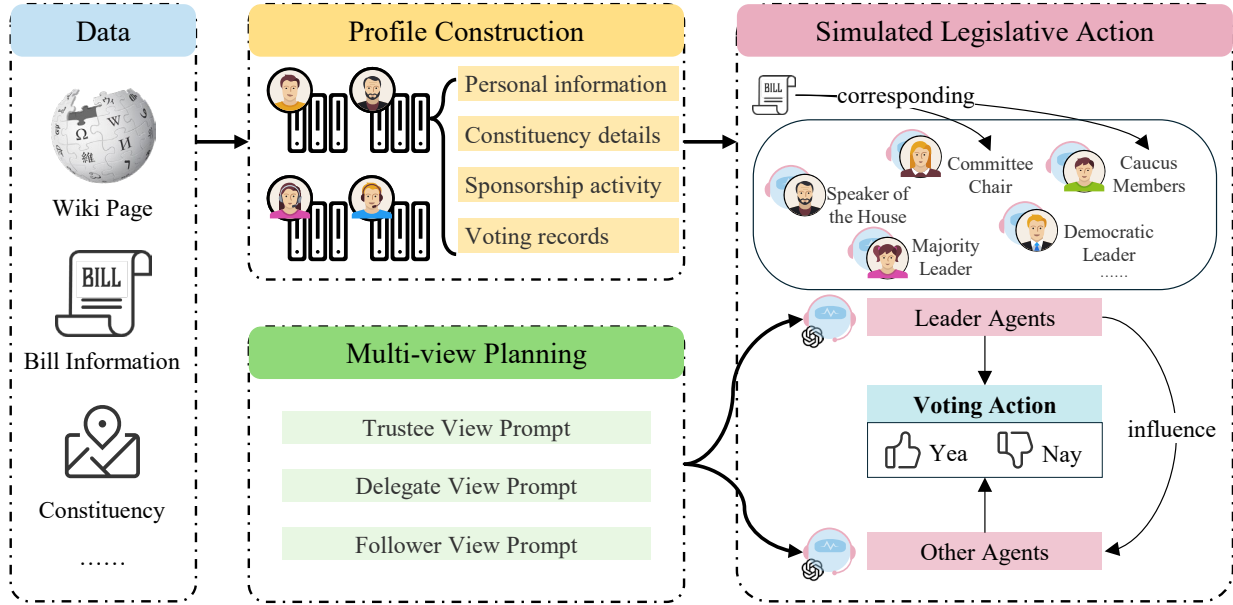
Data

Wiki Page

BILL

Bill Information

Constituency

......

Profile Construction

Personal information

Constituency details

Sponsorship activity

Voting records

Multi-view Planning

Trustee View Prompt

Delegate View Prompt

Follower View Prompt

Simulated Legislative Action

BILL

corresponding

Committee Chair

Caucus Members

Speaker of the House

Majority Leader

Democratic Leader

......

Leader Agents

Voting Action

Yea

Nay

influence

Other Agents